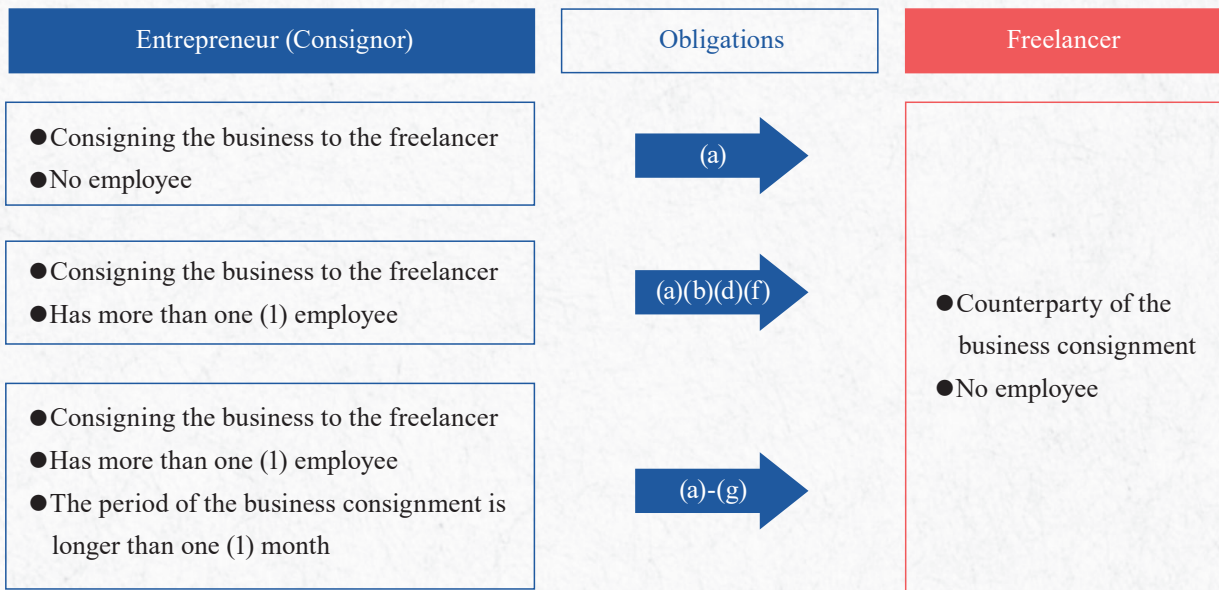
Entrepreneur (Consignor)

Obligations

Freelancer

●Consigning the business to the freelancer
●No employee

(a)

●Consigning the business to the freelancer
●Has more than one (1) employee

(a)(b)(d)(f)

●Consigning the business to the freelancer
●Has more than one (1) employee
●The period of the business consignment is longer than one (1) month

(a)-(g)

●Counterparty of the business consignment
●No employee